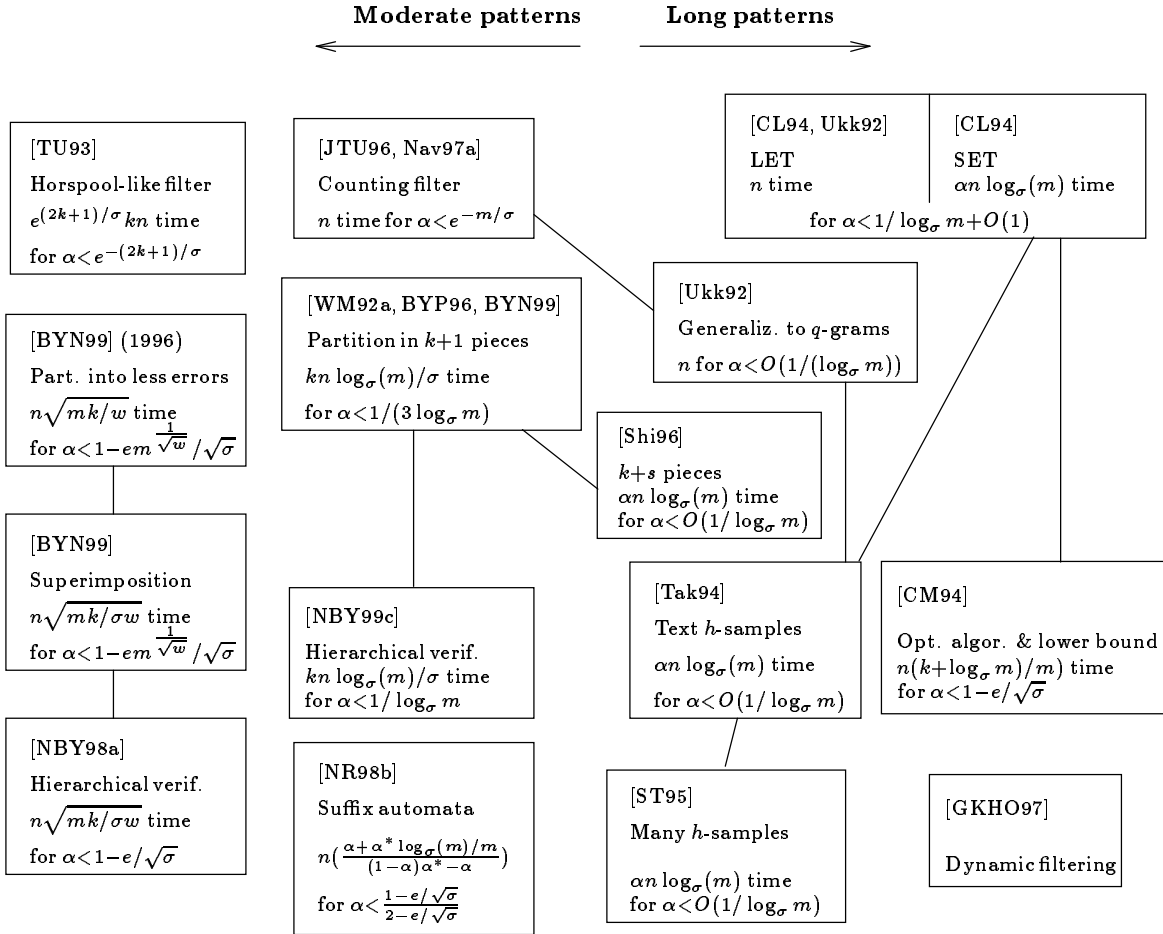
Moderate patterns Long patterns

[TU93]
Horspool-like filter
$e^{(2k+1)/\sigma} kn$ time
for $\alpha < e^{-(2k+1)/\sigma}$

[JTU96, Nav97a]
Counting filter
$n$ time for $\alpha < e^{-m/\sigma}$

[CL94, Ukk92]
LET
$n$ time

[CL94]
SET
$\alpha n \log_\sigma(m)$ time

for $\alpha < 1/\log_\sigma m + O(1)$

[WM92a, BYP96, BYN99]
Partition in $k+1$ pieces
$kn \log_\sigma(m)/\sigma$ time
for $\alpha < 1/(3\log_\sigma m)$

[Ukk92]
Generaliz. to $q$-grams
$n$ for $\alpha < O(1/(\log_\sigma m))$

[BYN99] (1996)
Part. into less errors
$n\sqrt{mk/w}$ time
for $\alpha < 1 - em^{\frac{1}{\sqrt{w}}}/\sqrt{\sigma}$

[Shi96]
$k+s$ pieces
$\alpha n \log_\sigma(m)$ time
for $\alpha < O(1/\log_\sigma m)$

[BYN99]
Superimposition
$n\sqrt{mk/\sigma w}$ time
for $\alpha < 1 - em^{\frac{1}{\sqrt{w}}}/\sqrt{\sigma}$

[NBY99c]
Hierarchical verif.
$kn \log_\sigma(m)/\sigma$ time
for $\alpha < 1/\log_\sigma m$

[Tak94]
Text $h$-samples
$\alpha n \log_\sigma(m)$ time
for $\alpha < O(1/\log_\sigma m)$

[CM94]
Opt. algor. & lower bound
$n(k+\log_\sigma m)/m)$ time
for $\alpha < 1 - e/\sqrt{\sigma}$

[NBY98a]
Hierarchical verif.
$n\sqrt{mk/\sigma w}$ time
for $\alpha < 1 - e/\sqrt{\sigma}$

[NR98b]
Suffix automata
$n(\frac{\alpha + \alpha^* \log_\sigma(m)/m}{(1-\alpha)\alpha^* - \alpha})$
for $\alpha < \frac{1-e/\sqrt{\sigma}}{2-e/\sqrt{\sigma}}$

[ST95]
Many $h$-samples
$\alpha n \log_\sigma(m)$ time
for $\alpha < O(1/\log_\sigma m)$

[GKHO97]
Dynamic filtering